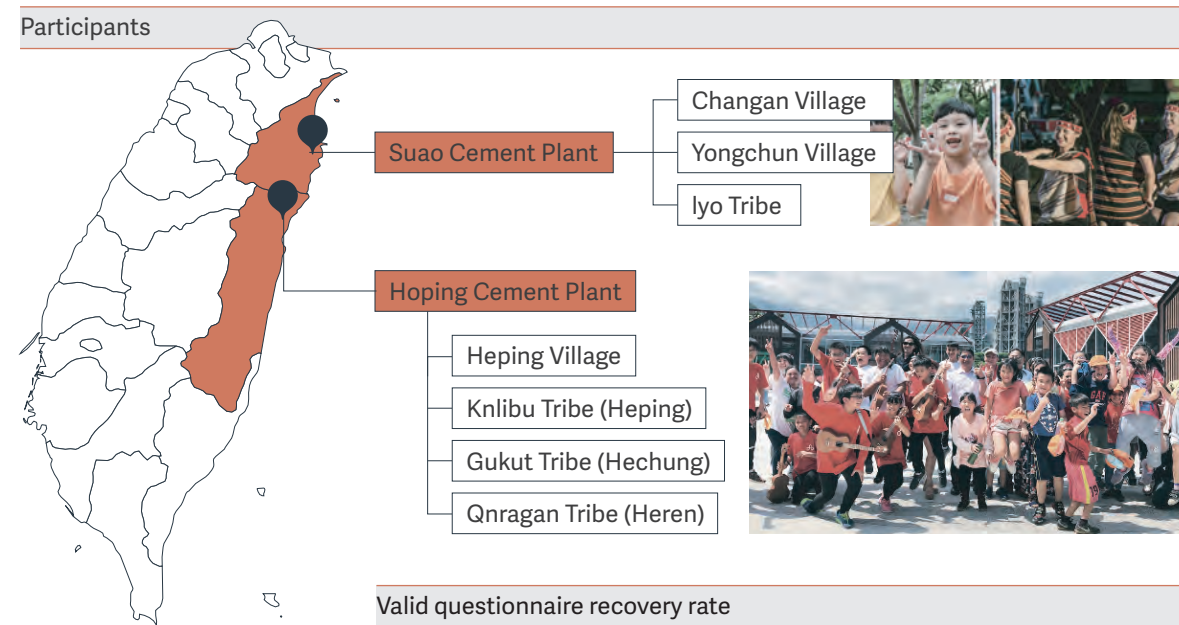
Participants

Suao Cement Plant

Changan Village

Yongchun Village

Iyo Tribe

Hoping Cement Plant

Heping Village

Knlibu Tribe (Heping)

Gukut Tribe (Hechung)

Qnragan Tribe (Heren)

Valid questionnaire recovery rate